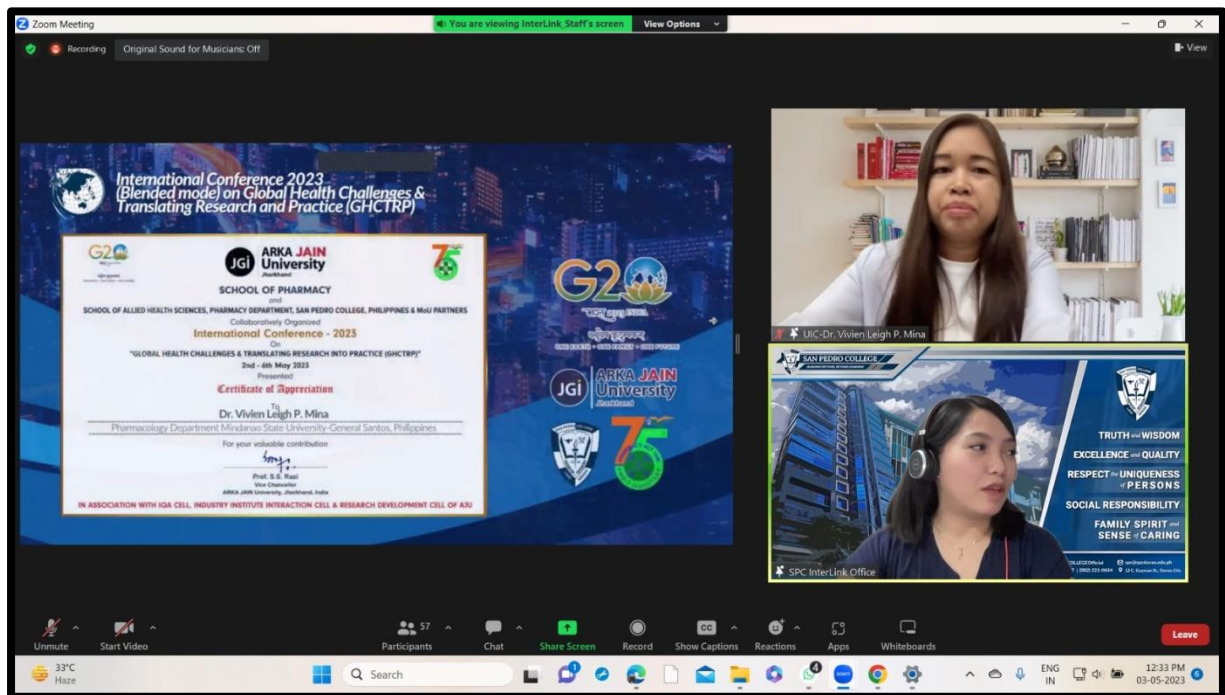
Zoom Meeting

You are viewing InterLink_Staff's screen

View Options

Recording

Original Sound for Musicians: Off

View

International Conference 2023 (Blended mode) on Global Health Challenges & Translating Research and Practice (GHCTRP)

G20

JGi ARKA JAIN University Jharkhand

75

SCHOOL OF PHARMACY

and

SCHOOL OF ALLIED HEALTH SCIENCES, PHARMACY DEPARTMENT, SAN PEDRO COLLEGE, PHILIPPINES & MoU PARTNERS

Collaboratively Organized

International Conference - 2023

On

"GLOBAL HEALTH CHALLENGES & TRANSLATING RESEARCH INTO PRACTICE (GHCTRP)"

2nd - 6th May 2023

Presented

Certificate of Appreciation

To

Dr. Vivien Leigh P. Mina

Pharmacology Department Mindanao State University-General Santos, Philippines

For your valuable contribution

Prof. S.S. Razi

Vice Chancellor

ARKA JAIN University, Jharkhand, India

IN ASSOCIATION WITH IQA CELL, INDUSTRY INSTITUTE INTERACTION CELL & RESEARCH DEVELOPMENT CELL OF AJU

G20

ONE EARTH • ONE FAMILY • ONE FUTURE

JGi ARKA JAIN University Jharkhand

75

UIC-Dr. Vivien Leigh P. Mina

SAN PEDRO COLLEGE

TRUTH and WISDOM

EXCELLENCE and QUALITY

RESPECT for UNIQUENESS of PERSONS

SOCIAL RESPONSIBILITY

FAMILY SPIRIT and SENSE of CARING

SPC InterLink Office

Unmute

Start Video

57 Participants

Chat

Share Screen

Record

Show Captions

Reactions

Apps

Whiteboards

Leave

33°C Haze

Search

ENG IN

12:33 PM 03-05-2023